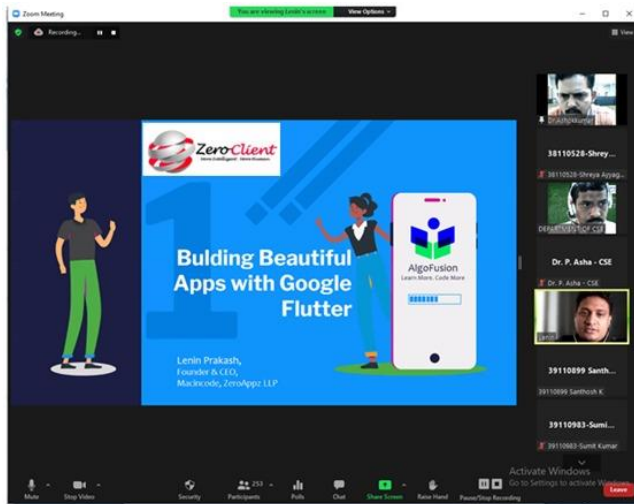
Zoom Meeting

You are viewing Lenin's screen

View Options

Recording...

View

Zero-Client

Bulding Beautiful Apps with Google Flutter

AlgoFusion
Learn More. Code More

Lenin Prakash,
Founder & CEO,
Macincode, ZeroAppz LLP

Dr.AshokKumar

38110528-Shrey...

38110528-Shreya Ayyag...

DEPARTMENT OF CSE

Dr. P. Asha - CSE

Dr. P. Asha - CSE

Lenin

39110899 Santh...

39110899 Santhosh K

39110983-Sumi...

39110983-Sumit Kumar

Activate Windows
Go to Settings to activate Windows.

Mute

Stop Video

Security

253
Participants

Polls

Chat

Share Screen

Raise Hand

Pause/Stop Recording

Leave